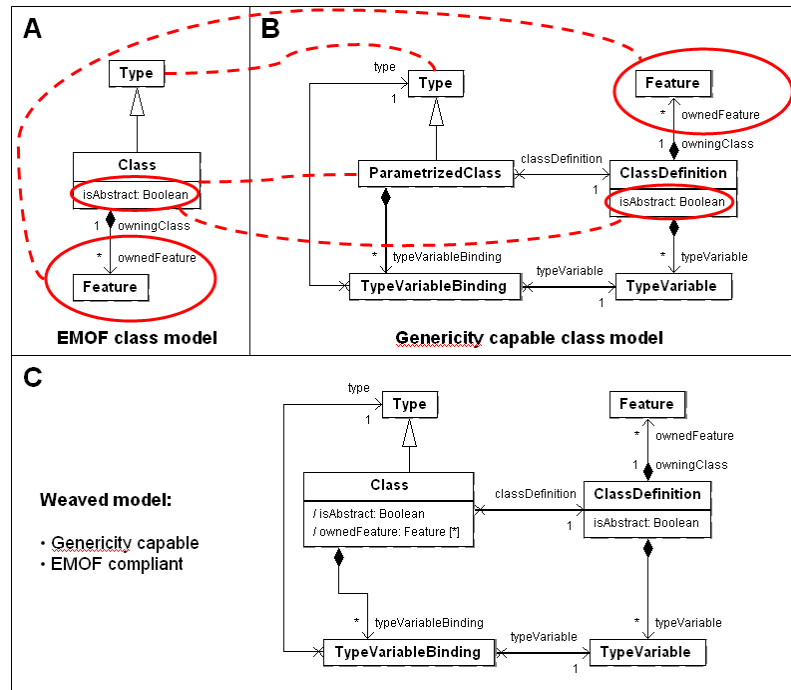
A

Type

Class

isAbstract: Boolean

1 ownningClass

* ownedFeature

Feature

EMOF class model

B

type

1

Type

Feature

* ownedFeature

1 owningClass

ParametrizedClass

classDefinition

1

ClassDefinition

isAbstract: Boolean

*

typeVariableBinding

* typeVariable

TypeVariableBinding

typeVariable

1

TypeVariable

Genericity capable class model

C

type

1

Type

Feature

* ownedFeature

1 owningClass

Class

/ isAbstract: Boolean

/ ownedFeature: Feature [*]

classDefinition

1

ClassDefinition

isAbstract: Boolean

Weaved model:

• Genericity capable
• EMOF compliant

*

typeVariableBinding

* typeVariable

TypeVariableBinding

typeVariable

1

TypeVariable